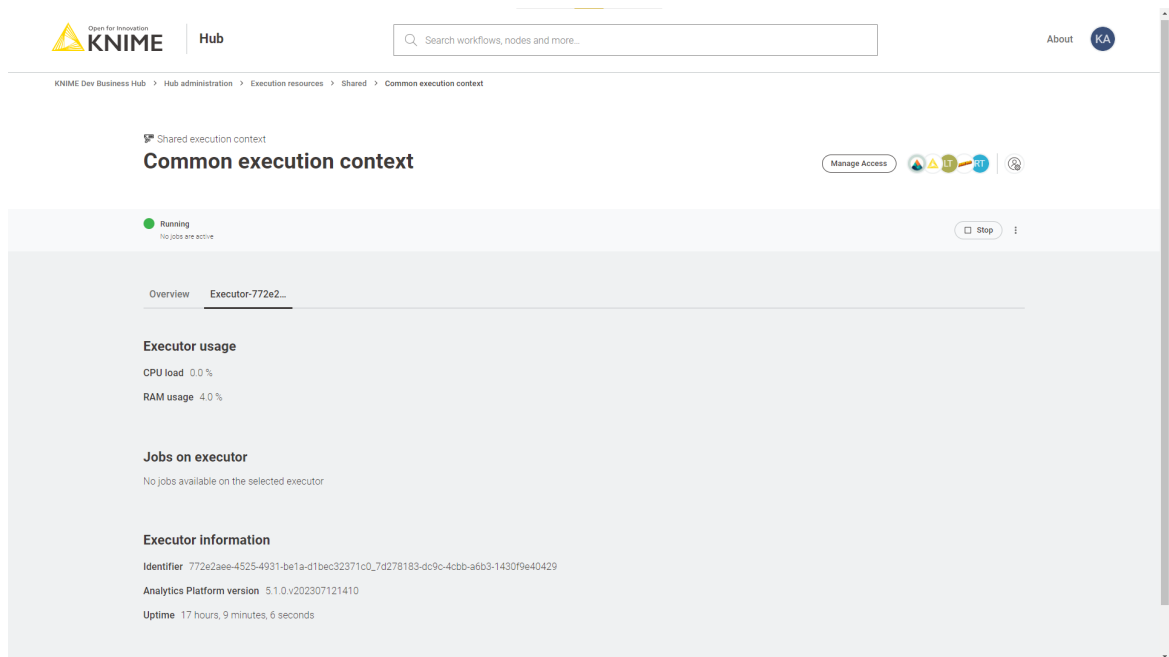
Open for Innovation KNIME | Hub

Search workflows, nodes and more...

About KA

KNIME Dev Business Hub > Hub administration > Execution resources > Shared > Common execution context

Shared execution context
Common execution context

Manage Access

LT RT

Running
No jobs are active

Stop

Overview | Executor-772e2...

Executor usage

CPU load 0.0 %

RAM usage 4.0 %

Jobs on executor

No jobs available on the selected executor

Executor information

Identifier 772e2aee-4525-4931-be1a-d1bec32371c0_7d278183-dc9c-4cbb-a6b3-1430f9e40429

Analytics Platform version 5.1.0.v202307121410

Uptime 17 hours, 9 minutes, 6 seconds